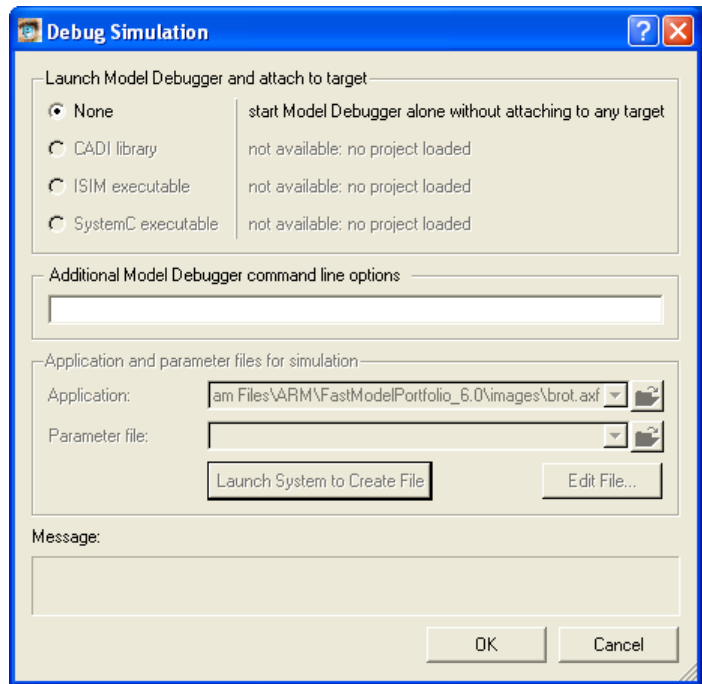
Debug Simulation

Launch Model Debugger and attach to target

None | start Model Debugger alone without attaching to any target
CADI library | not available: no project loaded
ISIM executable | not available: no project loaded
SystemC executable | not available: no project loaded

Additional Model Debugger command line options

Application and parameter files for simulation

Application: am Files\ARM\FastModelPortfolio_6.0\images\brot.axf

Parameter file:

Launch System to Create File

Edit File...

Message:

OK

Cancel